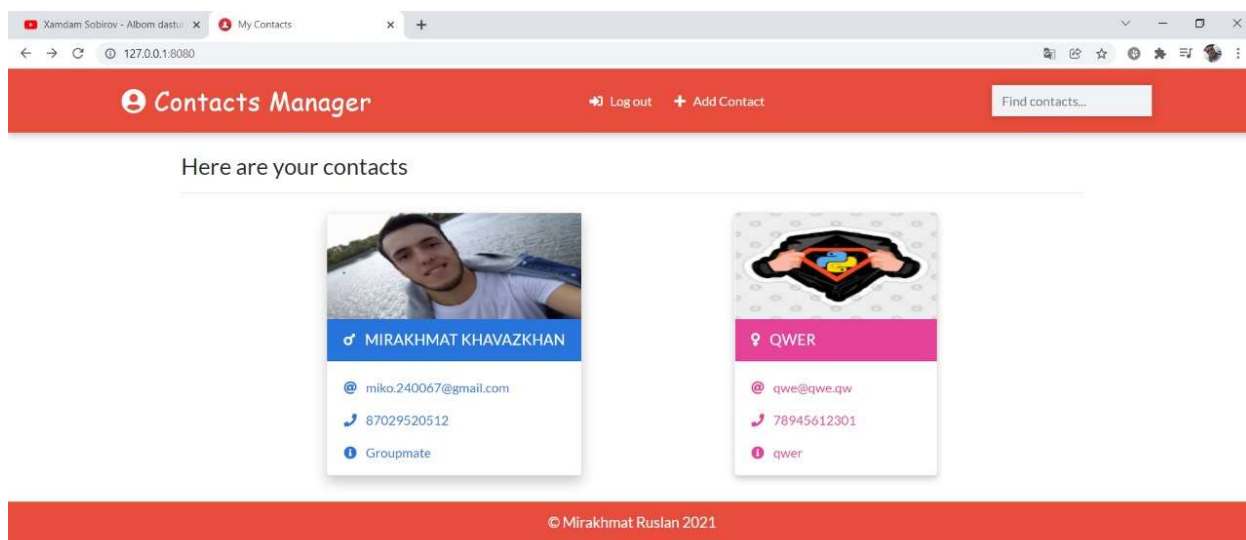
Xamdam Sobirov - Albom dastu ×
My Contacts ×
+
127.0.0.1:8080

Contacts Manager
Log out
Add Contact
Find contacts...

Here are your contacts

MIRAKHMAT KHAVAZKHAN
miko.240067@gmail.com
87029520512
Groupmate

QWER
qwe@qwe.qw
78945612301
qwer

© Mirakhmat Ruslan 2021